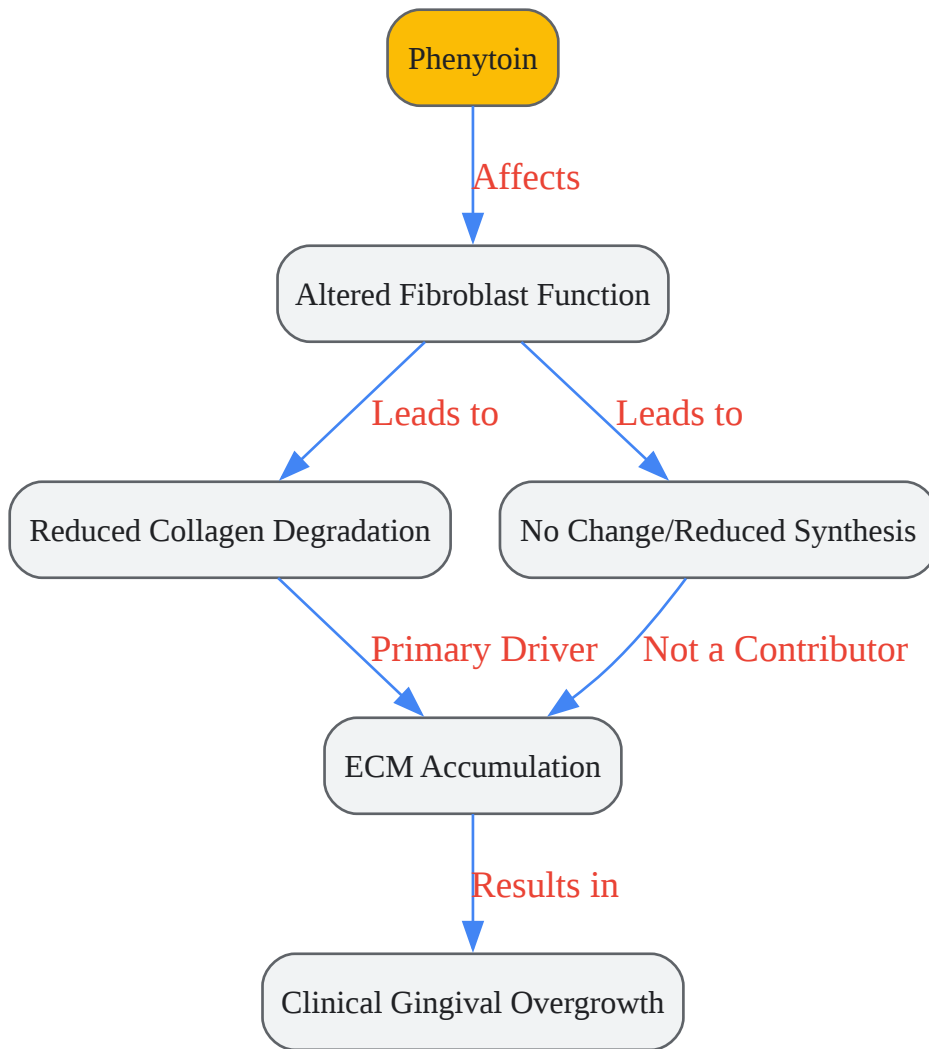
Phenytoin

Affects

Altered Fibroblast Function

Leads to

Leads to

Reduced Collagen Degradation

No Change/Reduced Synthesis

Primary Driver

Not a Contributor

ECM Accumulation

Results in

Clinical Gingival Overgrowth